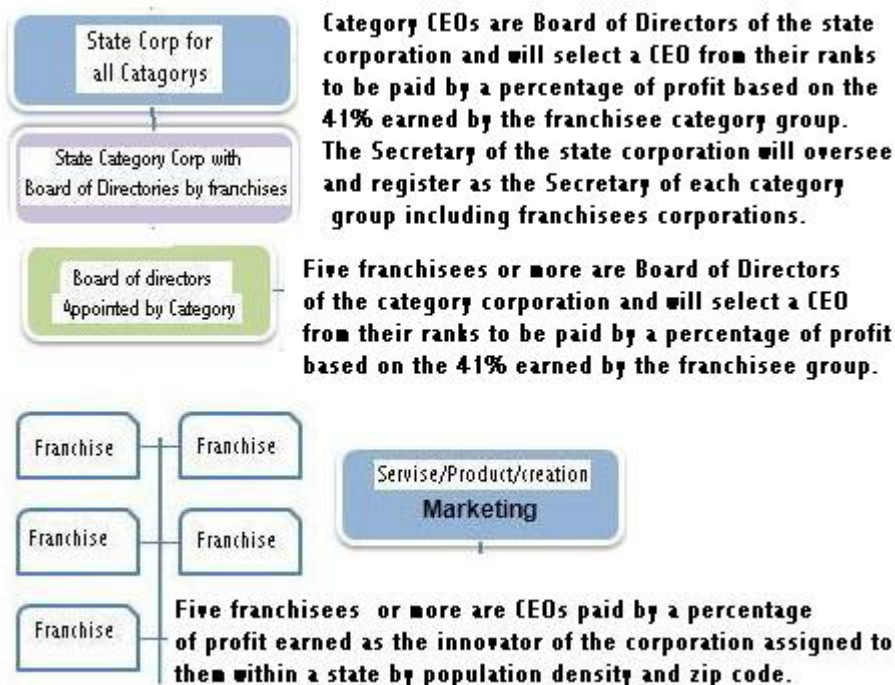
State Corp for all Catagorys

Category CEOs are Board of Directors of the state corporation and will select a CEO from their ranks to be paid by a percentage of profit based on the 41% earned by the franchisee category group. The Secretary of the state corporation will oversee and register as the Secretary of each category group including franchisees corporations.

State Category Corp with Board of Directories by franchises

Board of directors Appointed by Category

Five franchisees or more are Board of Directors of the category corporation and will select a CEO from their ranks to be paid by a percentage of profit based on the 41% earned by the franchisee group.

Franchise

Franchise

Franchise

Franchise

Franchise

Servise/Product/creation
Marketing

Five franchisees or more are CEOs paid by a percentage of profit earned as the innovator of the corporation assigned to them within a state by population density and zip code.